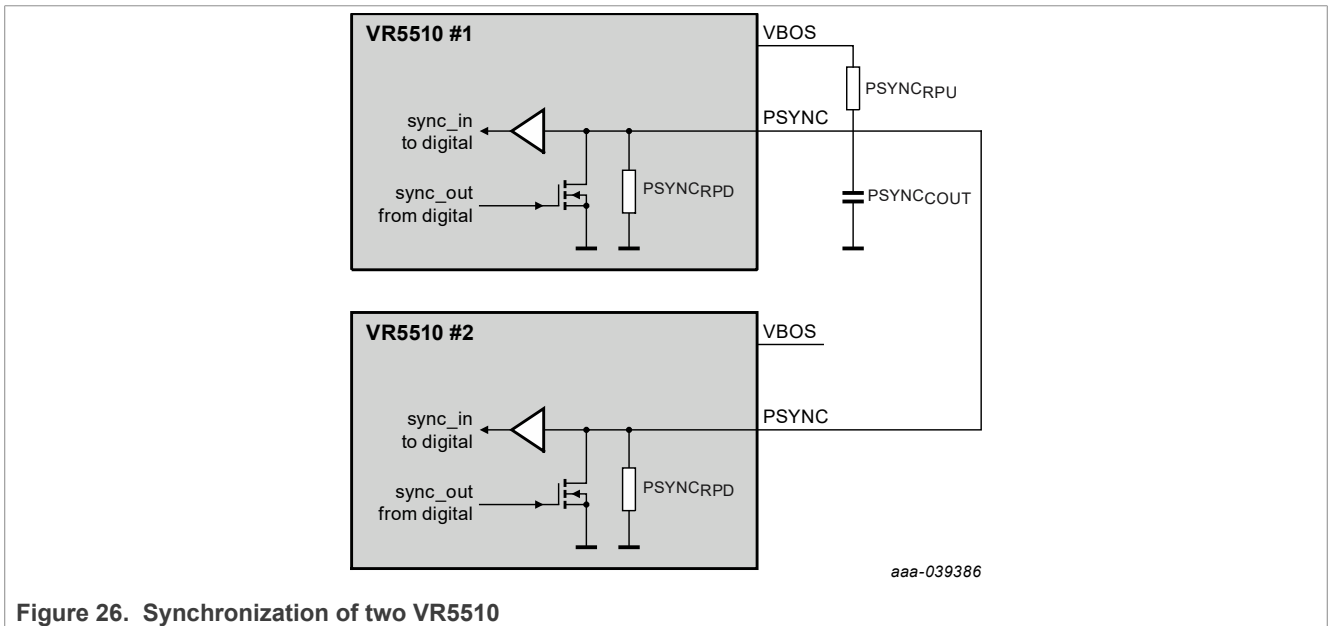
VR5510 #1

VBOS

$PSYNC_{RPU}$

sync_in to digital

PSYNC

sync_out from digital

$PSYNC_{RPD}$

$PSYNC_{COUT}$

VR5510 #2

VBOS

sync_in to digital

PSYNC

sync_out from digital

$PSYNC_{RPD}$

aaa-039386

Figure 26. Synchronization of two VR5510